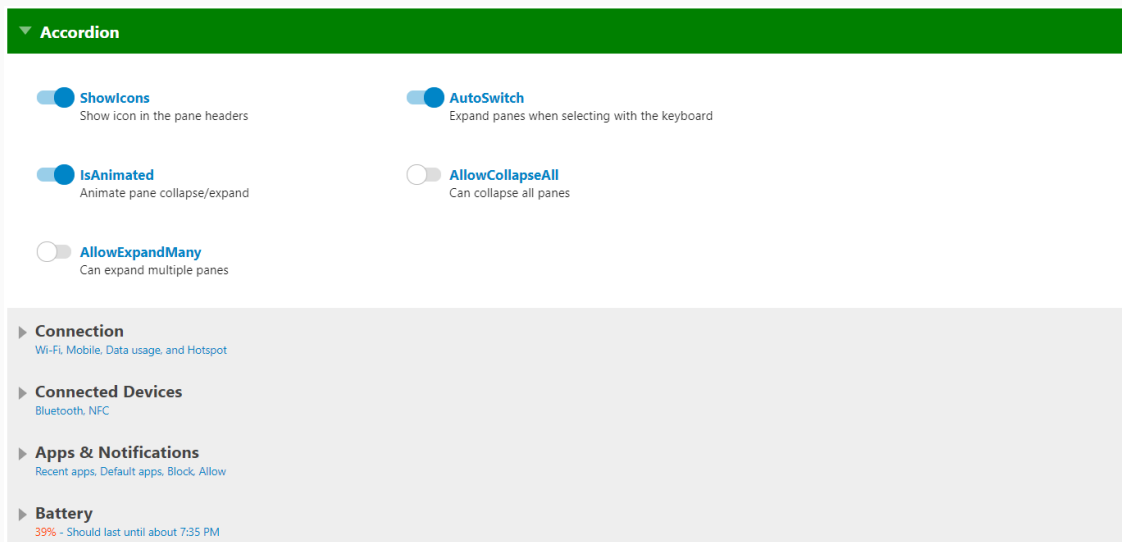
Accordion

ShowIcons
Show icon in the pane headers

AutoSwitch
Expand panes when selecting with the keyboard

IsAnimated
Animate pane collapse/expand

AllowCollapseAll
Can collapse all panes

AllowExpandMany
Can expand multiple panes

Connection
Wi-Fi, Mobile, Data usage, and Hotspot

Connected Devices
Bluetooth, NFC

Apps & Notifications
Recent apps, Default apps, Block, Allow

Battery
39% - Should last until about 7:35 PM